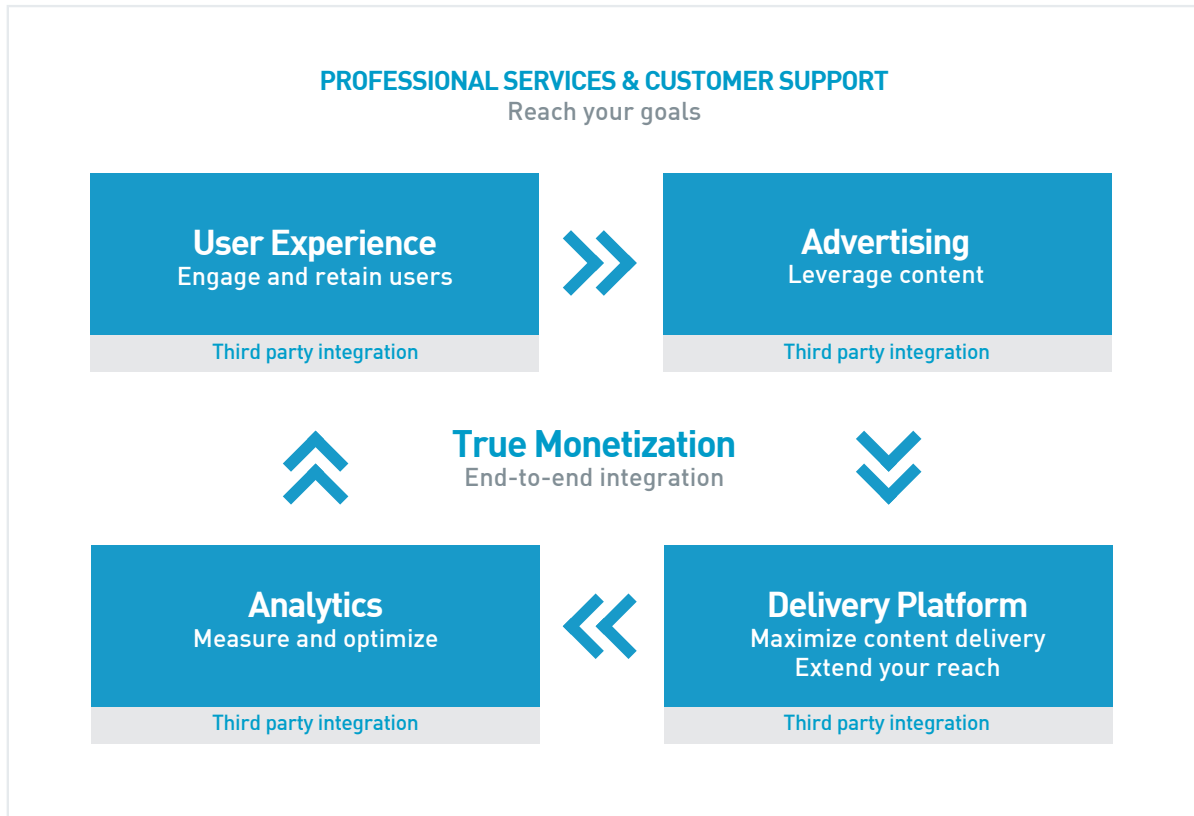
PROFESSIONAL SERVICES & CUSTOMER SUPPORT
Reach your goals

User Experience
Engage and retain users

Third party integration

Advertising
Leverage content

Third party integration

True Monetization
End-to-end integration

Analytics
Measure and optimize

Third party integration

Delivery Platform
Maximize content delivery
Extend your reach

Third party integration